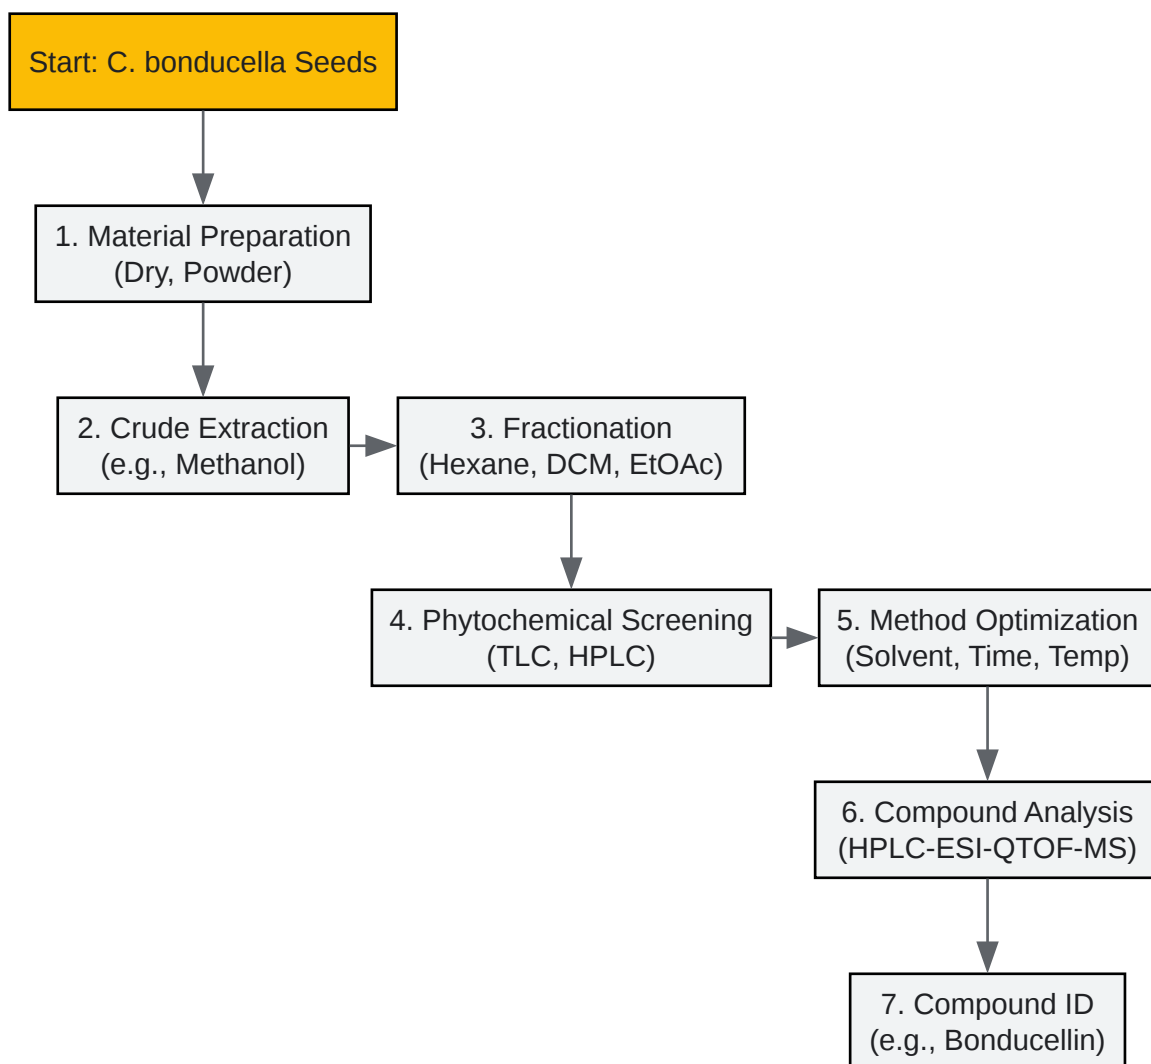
Start: C. bonducella Seeds

1. Material Preparation
(Dry, Powder)

2. Crude Extraction
(e.g., Methanol)

3. Fractionation
(Hexane, DCM, EtOAc)

4. Phytochemical Screening
(TLC, HPLC)

5. Method Optimization
(Solvent, Time, Temp)

6. Compound Analysis
(HPLC-ESI-QTOF-MS)

7. Compound ID
(e.g., Bonducellin)